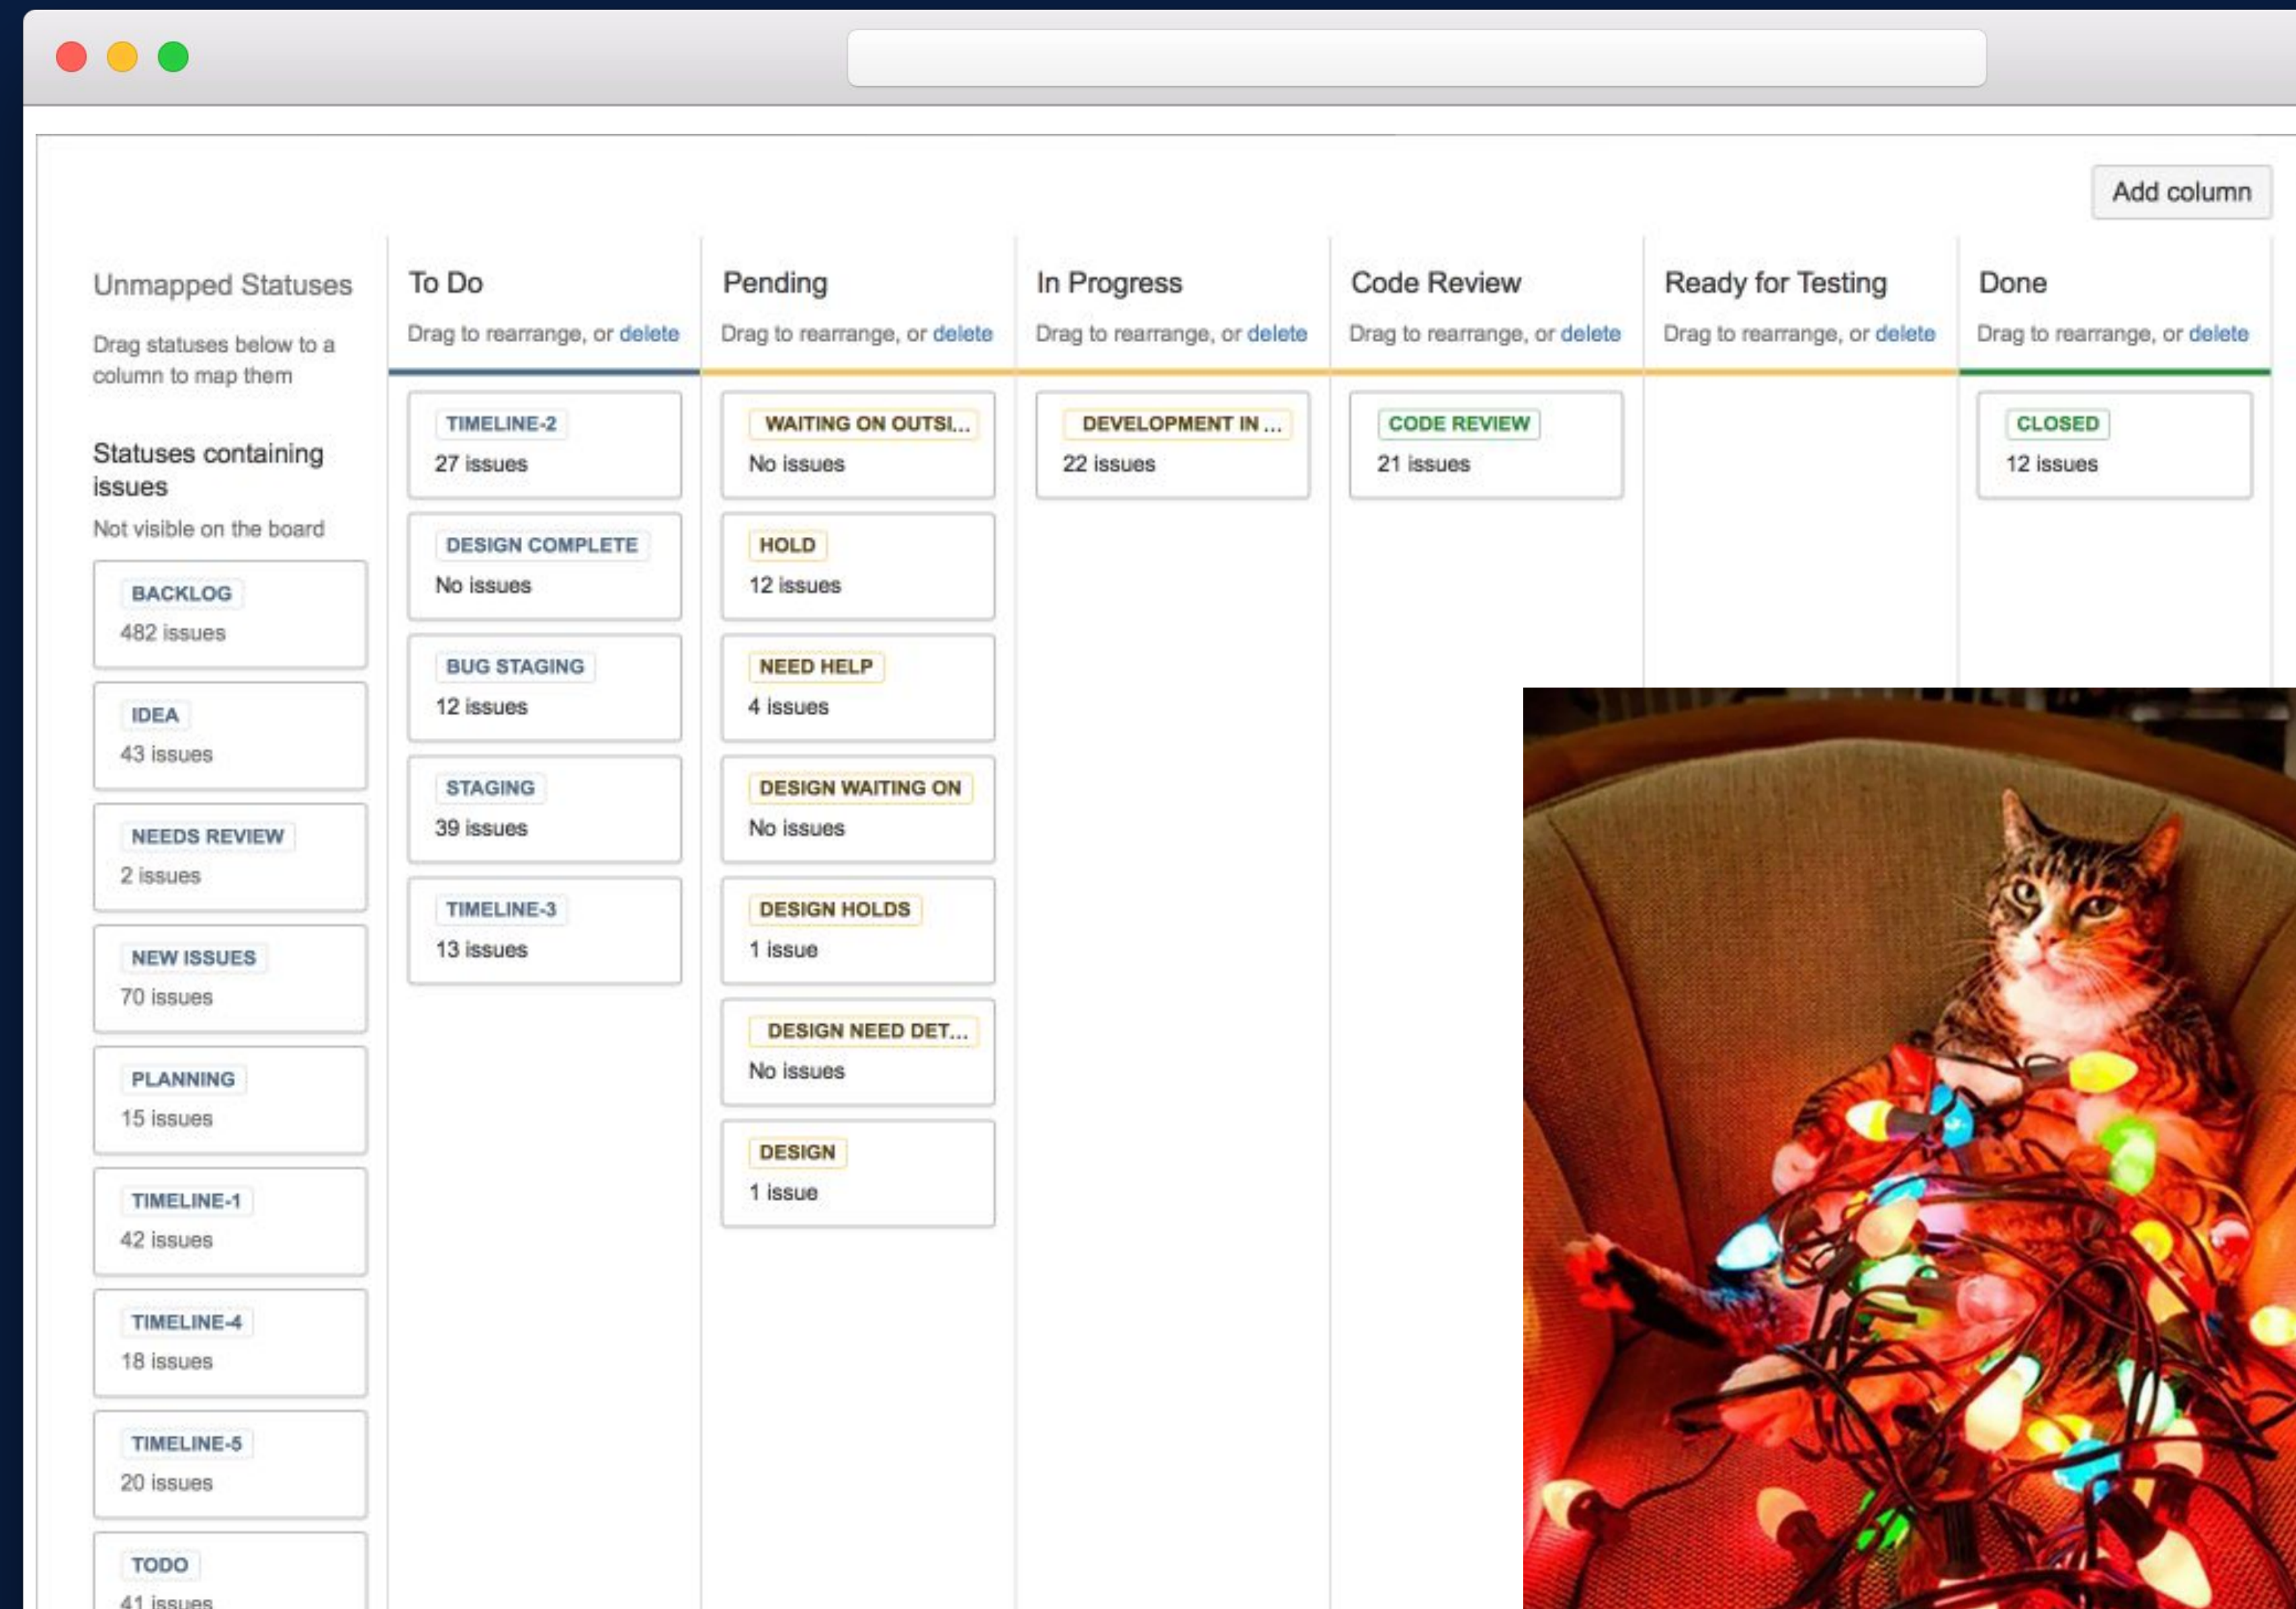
Add column

Unmapped Statuses

Drag statuses below to a column to map them

Statuses containing issues

Not visible on the board

BACKLOG
482 issues

IDEA
43 issues

NEEDS REVIEW
2 issues

NEW ISSUES
70 issues

PLANNING
15 issues

TIMELINE-1
42 issues

TIMELINE-4
18 issues

TIMELINE-5
20 issues

TODO
41 issues

To Do
Drag to rearrange, or delete

TIMELINE-2
27 issues

DESIGN COMPLETE
No issues

BUG STAGING
12 issues

STAGING
39 issues

TIMELINE-3
13 issues

Pending
Drag to rearrange, or delete

WAITING ON OUTSI...
No issues

HOLD
12 issues

NEED HELP
4 issues

DESIGN WAITING ON
No issues

DESIGN HOLDS
1 issue

DESIGN NEED DET...
No issues

DESIGN
1 issue

In Progress
Drag to rearrange, or delete

DEVELOPMENT IN ...
22 issues

Code Review
Drag to rearrange, or delete

CODE REVIEW
21 issues

Ready for Testing
Drag to rearrange, or delete

Done
Drag to rearrange, or delete

CLOSED
12 issues